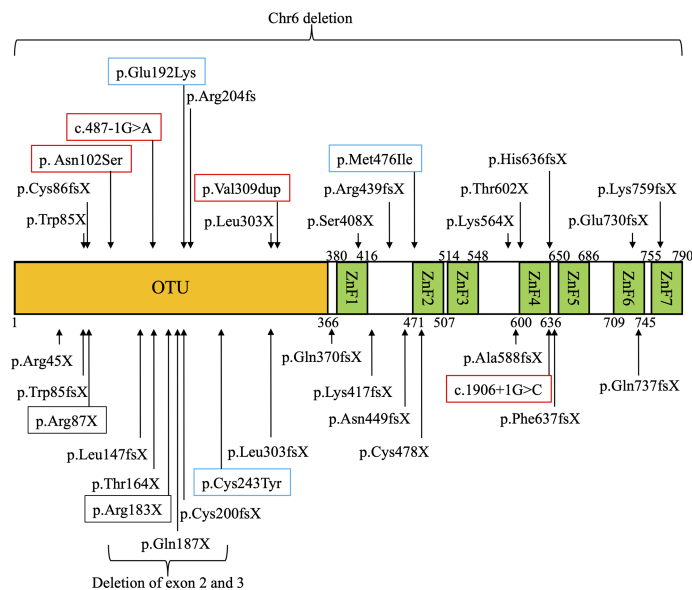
Chr6 deletion

p.Glu192Lys
p.Arg204fs
c.487-1G>A
p.Met476Ile
p. Asn102Ser
p.His636fsX
p.Cys86fsX
p.Val309dup
p.Arg439fsX
p.Thr602X
p.Lys759fsX
p.Trp85X
p.Leu303X
p.Ser408X
p.Lys564X
p.Glu730fsX

380 416 514 548 650 686 755 790
OTU
ZnF1 ZnF2 ZnF3 ZnF4 ZnF5 ZnF6 ZnF7
1 366 471 507 600 636 709 745

p.Arg45X
p.Gln370fsX
p.Ala588fsX
p.Trp85fsX
p.Lys417fsX
c.1906+1G>C
p.Gln737fsX
p.Arg87X
p.Asn449fsX
p.Phe637fsX
p.Leu147fsX
p.Cys478X
p.Leu303fsX
p.Thr164X
p.Cys243Tyr
p.Arg183X
p.Cys200fsX
p.Gln187X
Deletion of exon 2 and 3